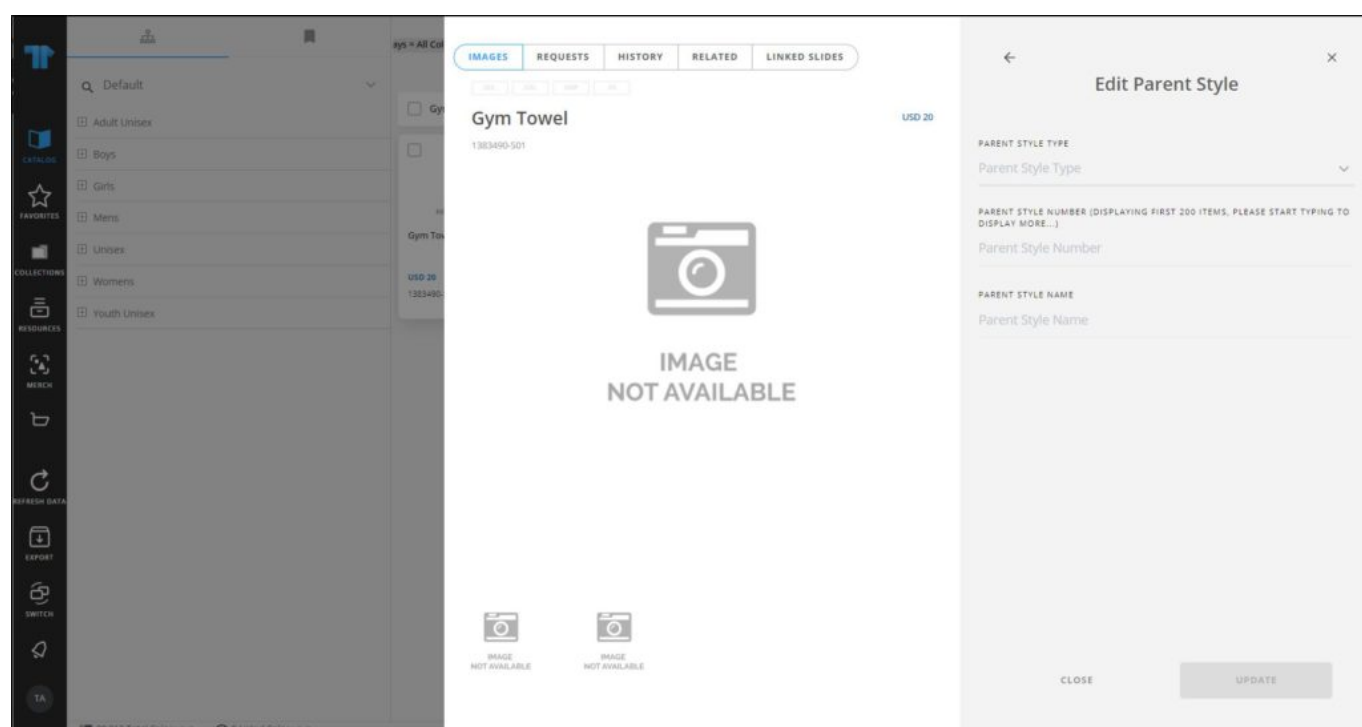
CATALOG
FAVORITES
COLLECTIONS
RESOURCES
MERCH
REFRESH DATA
EXPORT
SWITCH
TA

Default
Adult Unisex
Boys
Girls
Mens
Unisex
Womens
Youth Unisex

ays = All Col
Gy
Gym Tov
USD 20
1383490-

IMAGES
REQUESTS
HISTORY
RELATED
LINKED SLIDES

Gym Towel
USD 20
1383490-501

IMAGE NOT AVAILABLE

IMAGE NOT AVAILABLE
IMAGE NOT AVAILABLE

Edit Parent Style

PARENT STYLE TYPE
Parent Style Type

PARENT STYLE NUMBER (DISPLAYING FIRST 200 ITEMS, PLEASE START TYPING TO DISPLAY MORE...)
Parent Style Number

PARENT STYLE NAME
Parent Style Name

CLOSE
UPDATE